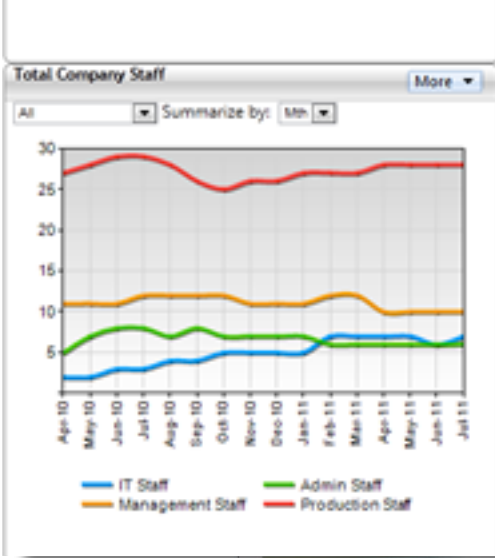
Total Company Staff

More ▼

All ▼ Summarize by: Mth ▼

30
25
20
15
10
5

Apr-10
May-10
Jun-10
Jul-10
Aug-10
Sep-10
Oct-10
Nov-10
Dec-10
Jan-11
Feb-11
Mar-11
Apr-11
May-11
Jun-11
Jul-11

IT Staff
Admin Staff
Management Staff
Production Staff